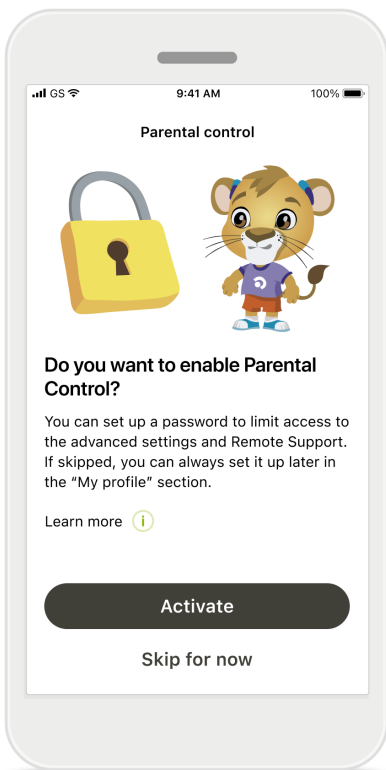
GS 9:41 AM 100%

Parental control

Do you want to enable Parental Control?

You can set up a password to limit access to the advanced settings and Remote Support. If skipped, you can always set it up later in the "My profile" section.

Learn more i

Activate

Skip for now